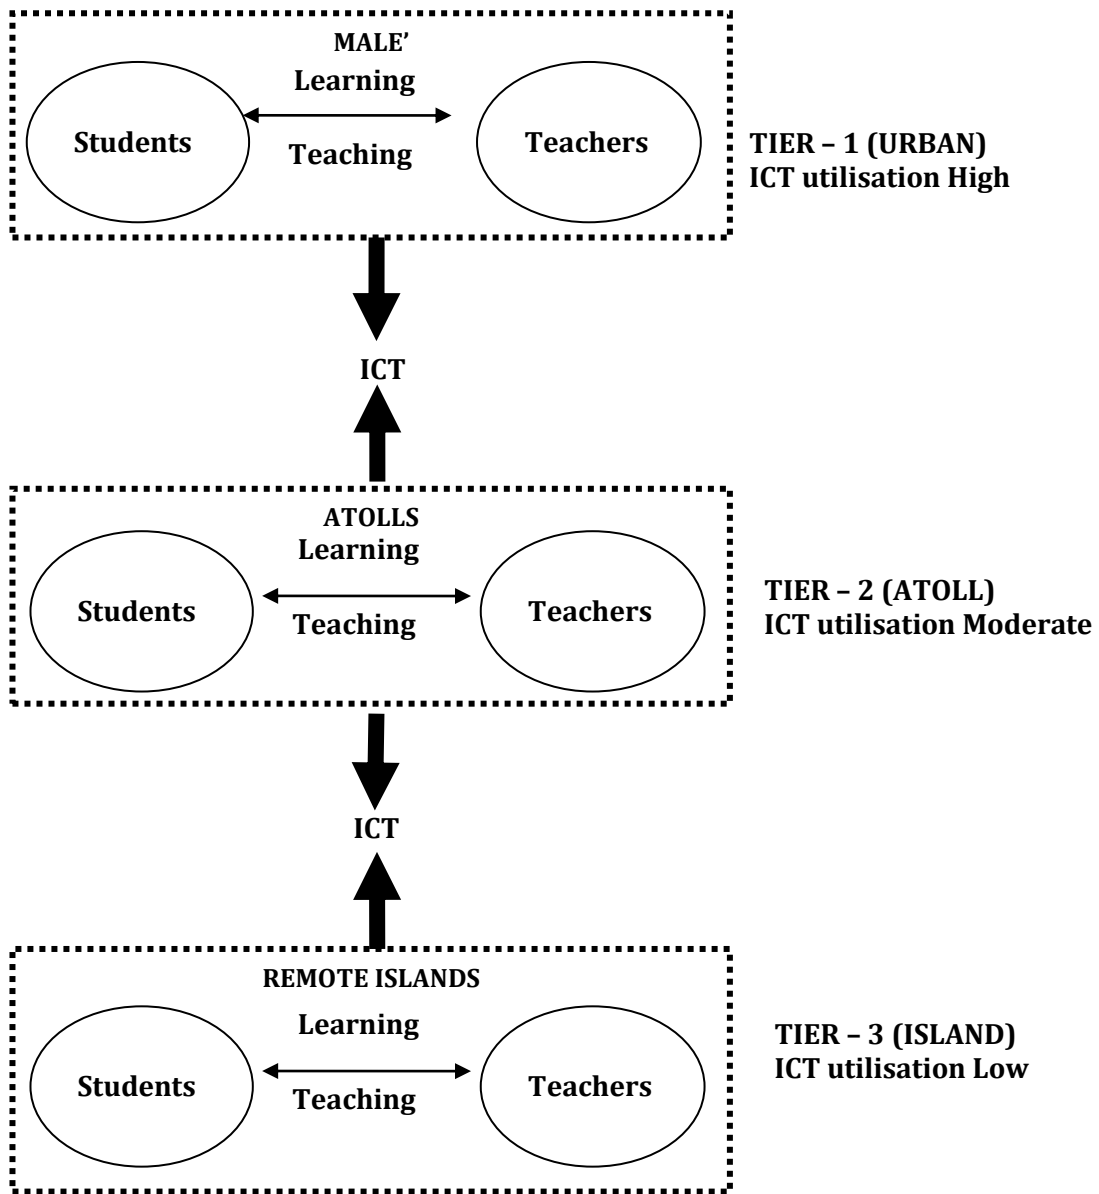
MALE'
Learning
Students
Teaching
Teachers
TIER – 1 (URBAN)
ICT utilisation High

ICT

ATOLLS
Learning
Students
Teaching
Teachers
TIER – 2 (ATOLL)
ICT utilisation Moderate

ICT

REMOTE ISLANDS
Learning
Students
Teaching
Teachers
TIER – 3 (ISLAND)
ICT utilisation Low